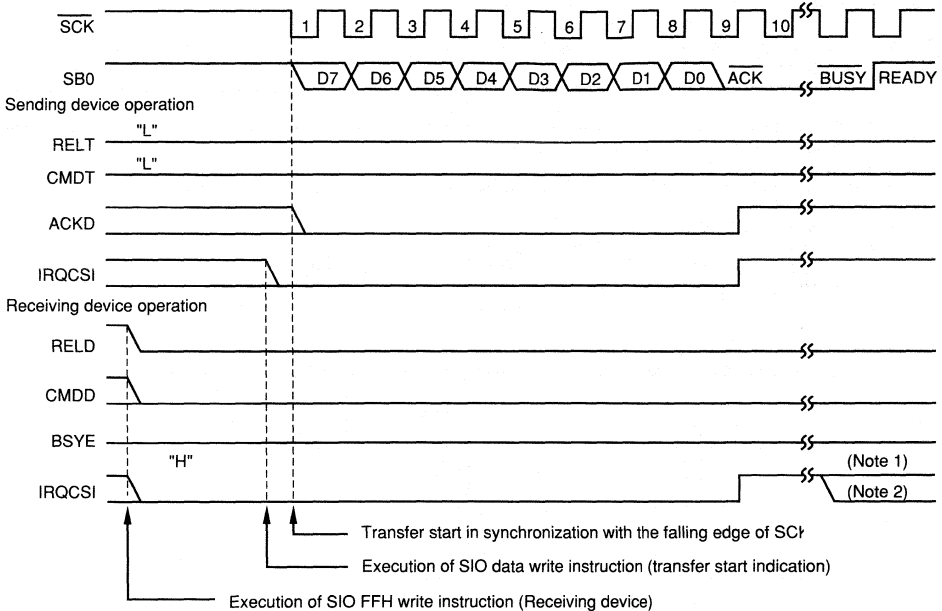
$\overline{SCK}$

1 2 3 4 5 6 7 8 9 10

SB0

D7 D6 D5 D4 D3 D2 D1 D0 $\overline{ACK}$ $\overline{BUSY}$ READY

Sending device operation

"L"

RELT

"L"

CMDT

ACKD

IRQCSI

Receiving device operation

RELD

CMDD

BSYE

"H"

IRQCSI

(Note 1)

(Note 2)

Transfer start in synchronization with the falling edge of SC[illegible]

Execution of SIO data write instruction (transfer start indication)

Execution of SIO FFH write instruction (Receiving device)